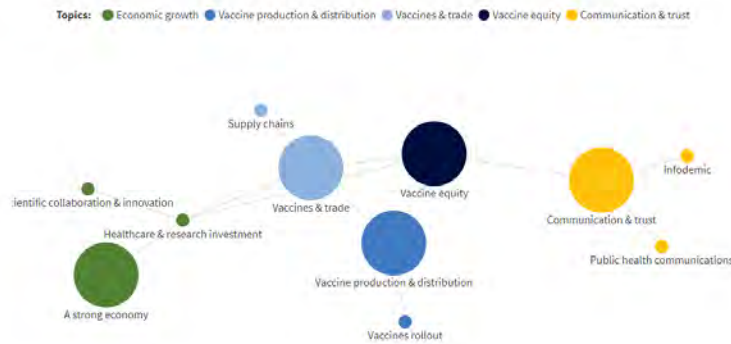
Topics: Economic growth Vaccine production & distribution Vaccines & trade Vaccine equity Communication & trust

Supply chains

ientific collaboration & innovation

Healthcare & research investment

Vaccines & trade

Vaccine equity

Communication & trust

Infodemic

Public health communications

A strong economy

Vaccine production & distribution

Vaccines rollout